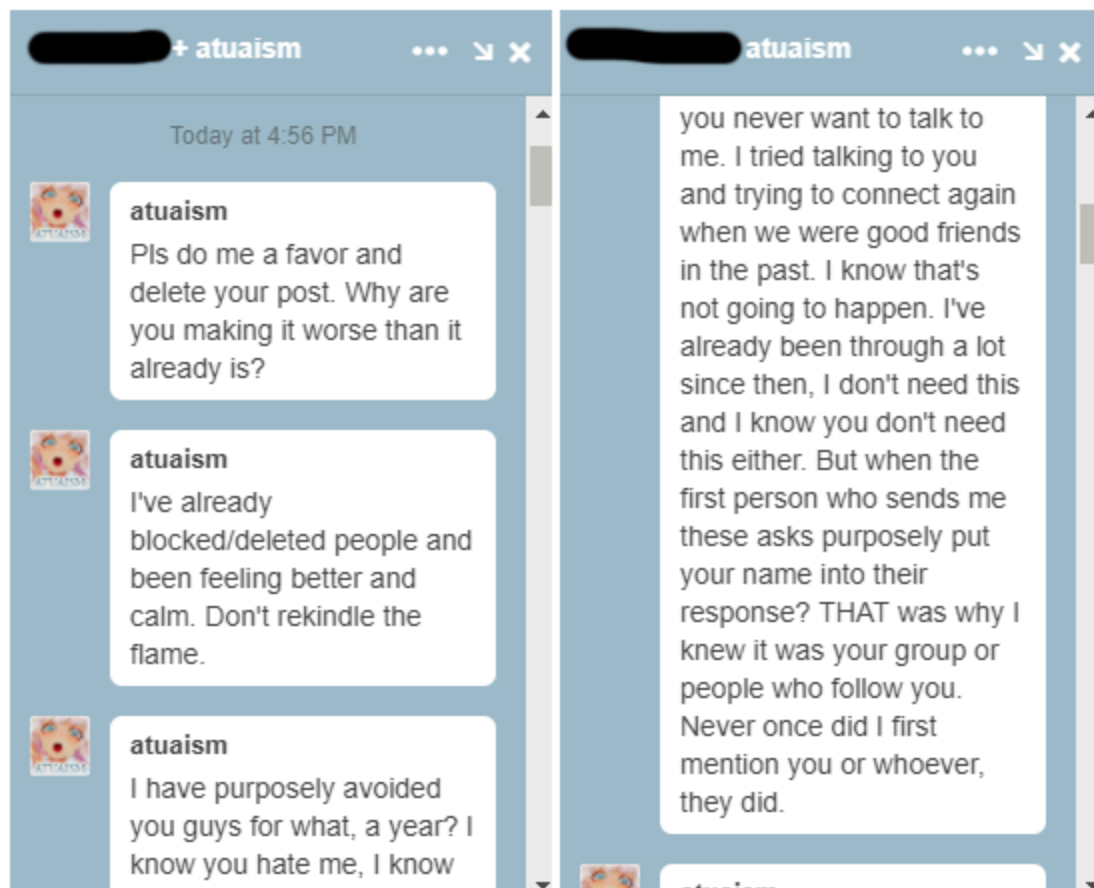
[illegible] + atuaism

Today at 4:56 PM

atuaism
Pls do me a favor and delete your post. Why are you making it worse than it already is?

atuaism
I've already blocked/deleted people and been feeling better and calm. Don't rekindle the flame.

atuaism
I have purposely avoided you guys for what, a year? I know you hate me, I know

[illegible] atuaism

you never want to talk to me. I tried talking to you and trying to connect again when we were good friends in the past. I know that's not going to happen. I've already been through a lot since then, I don't need this and I know you don't need this either. But when the first person who sends me these asks purposely put your name into their response? THAT was why I knew it was your group or people who follow you. Never once did I first mention you or whoever, they did.